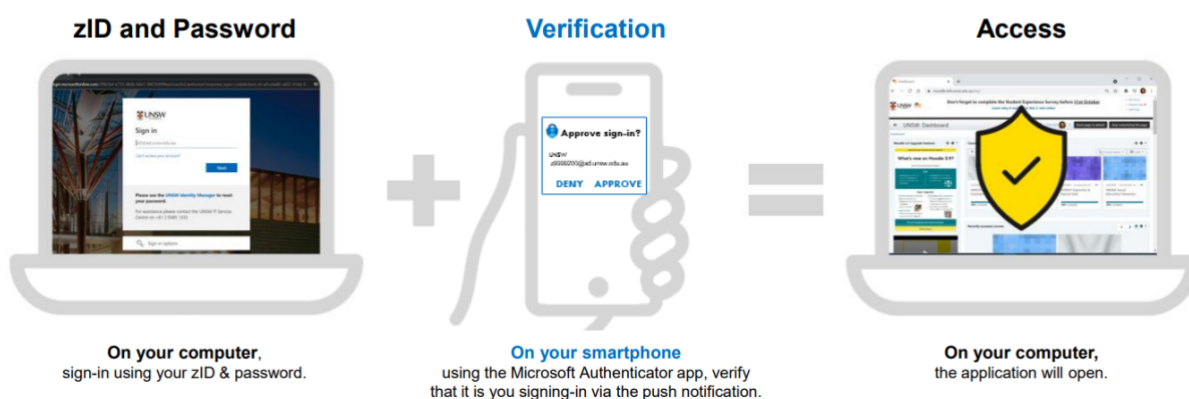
zID and Password

Verification

Access

UNSW

Sign in

Next

Please use the UNSW Identity Manager to reset your password

Sign-in options

Approve sign-in?

UNSW

z9999999@ad.unsw.edu.au

DENY APPROVE

UNSW Dashboard

What's new on Moodle 3.9?

On your computer, sign-in using your zID & password.

On your smartphone using the Microsoft Authenticator app, verify that it is you signing-in via the push notification.

On your computer, the application will open.